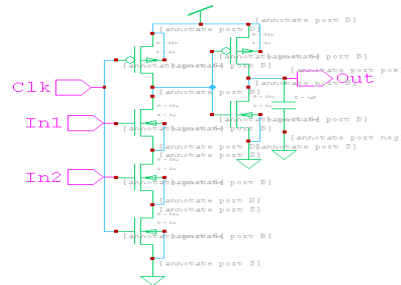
[annotate port D]
[annotate port D]
[annotate port B]
[annotate port B]
[annotate port D]
[annotate port pos
Out
Clk
[annotate port B]
[annotate port D]
In1
[annotate port B]
[annotate port D]
[annotate port neg
[annotate port S]
[annotate port B]
In2
[annotate port B]
[annotate port D]
[annotate port S]
[annotate port B]
[annotate port S]